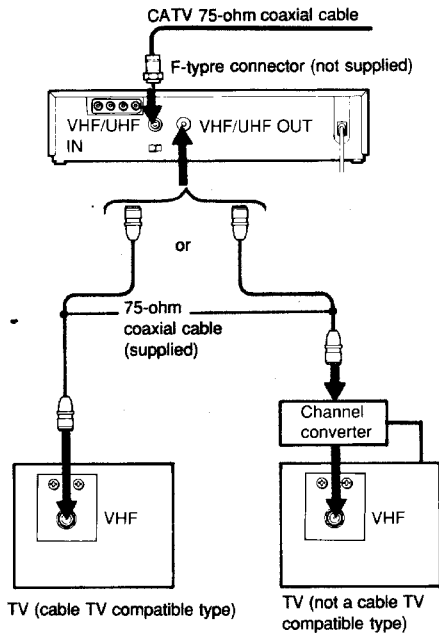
CATV 75-ohm coaxial cable

F-typre connector (not supplied)

VHF/UHF IN

VHF/UHF OUT

or

75-ohm coaxial cable (supplied)

Channel converter

VHF

VHF

TV (cable TV compatible type)

TV (not a cable TV compatible type)